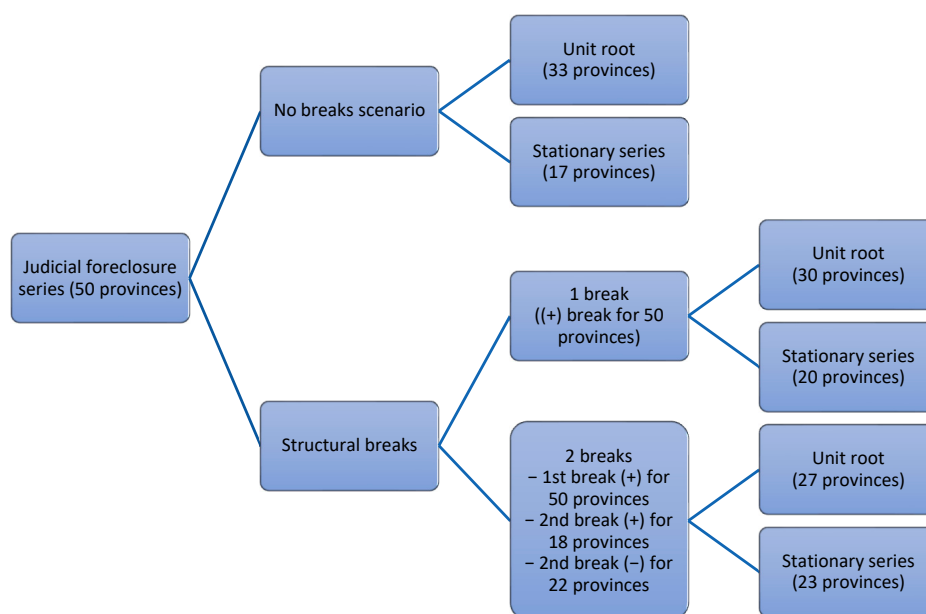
Judicial foreclosure series (50 provinces)

No breaks scenario

Unit root (33 provinces)

Stationary series (17 provinces)

Structural breaks

1 break ((+) break for 50 provinces)

Unit root (30 provinces)

Stationary series (20 provinces)

2 breaks
− 1st break (+) for 50 provinces
− 2nd break (+) for 18 provinces
− 2nd break (−) for 22 provinces

Unit root (27 provinces)

Stationary series (23 provinces)